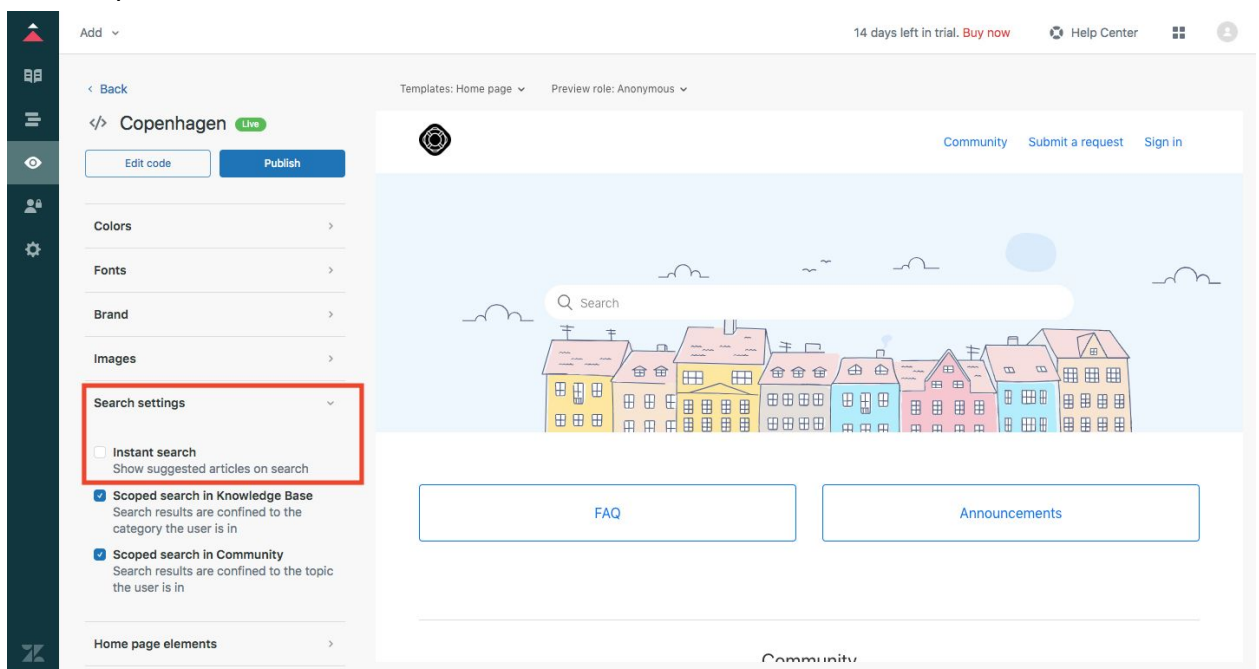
Add

14 days left in trial. Buy now

Help Center

< Back

</> Copenhagen Live

Edit code

Publish

Colors

Fonts

Brand

Images

Search settings

Instant search
Show suggested articles on search

Scoped search in Knowledge Base
Search results are confined to the category the user is in

Scoped search in Community
Search results are confined to the topic the user is in

Home page elements

Templates: Home page

Preview role: Anonymous

Community

Submit a request

Sign in

Search

FAQ

Announcements

Community